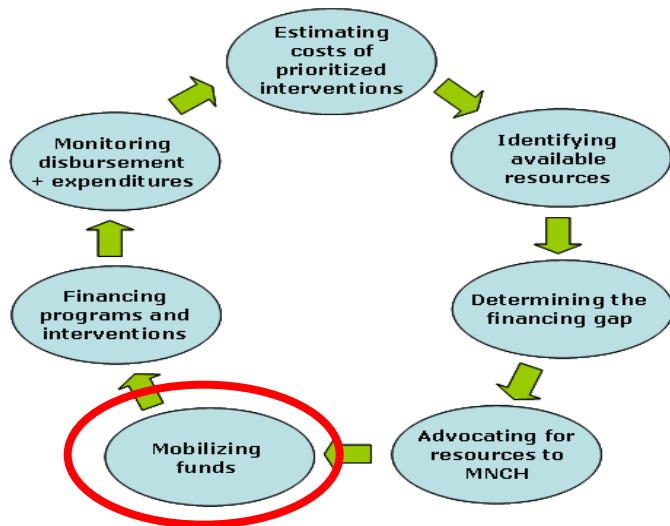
Estimating costs of prioritized interventions

Identifying available resources

Determining the financing gap

Advocating for resources to MNCH

Mobilizing funds

Financing programs and interventions

Monitoring disbursement + expenditures